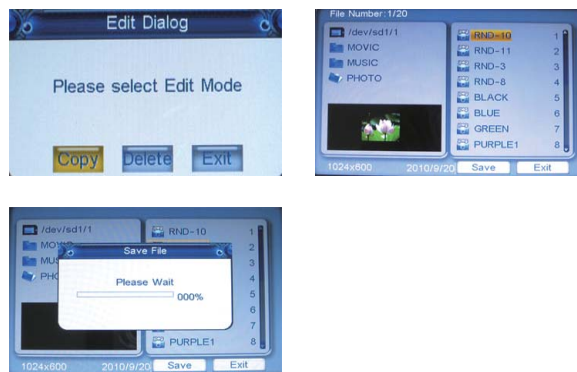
Edit Dialog

Please select Edit Mode

Copy Delete Exit

File Number: 1/20

/dev/sd1/1
MOVIC
MUSIC
PHOTO

RND-10 1
RND-11 2
RND-3 3
RND-8 4
BLACK 5
BLUE 6
GREEN 7
PURPLE1 8

1024x600 2010/9/20 Save Exit

/dev/sd1/1
MOV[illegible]
MU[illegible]
PHO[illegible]

RND-10 1
2
3
4
5
6
7
PURPLE1 8

Save File

Please Wait

000%

1024x600 2010/9/20 Save Exit